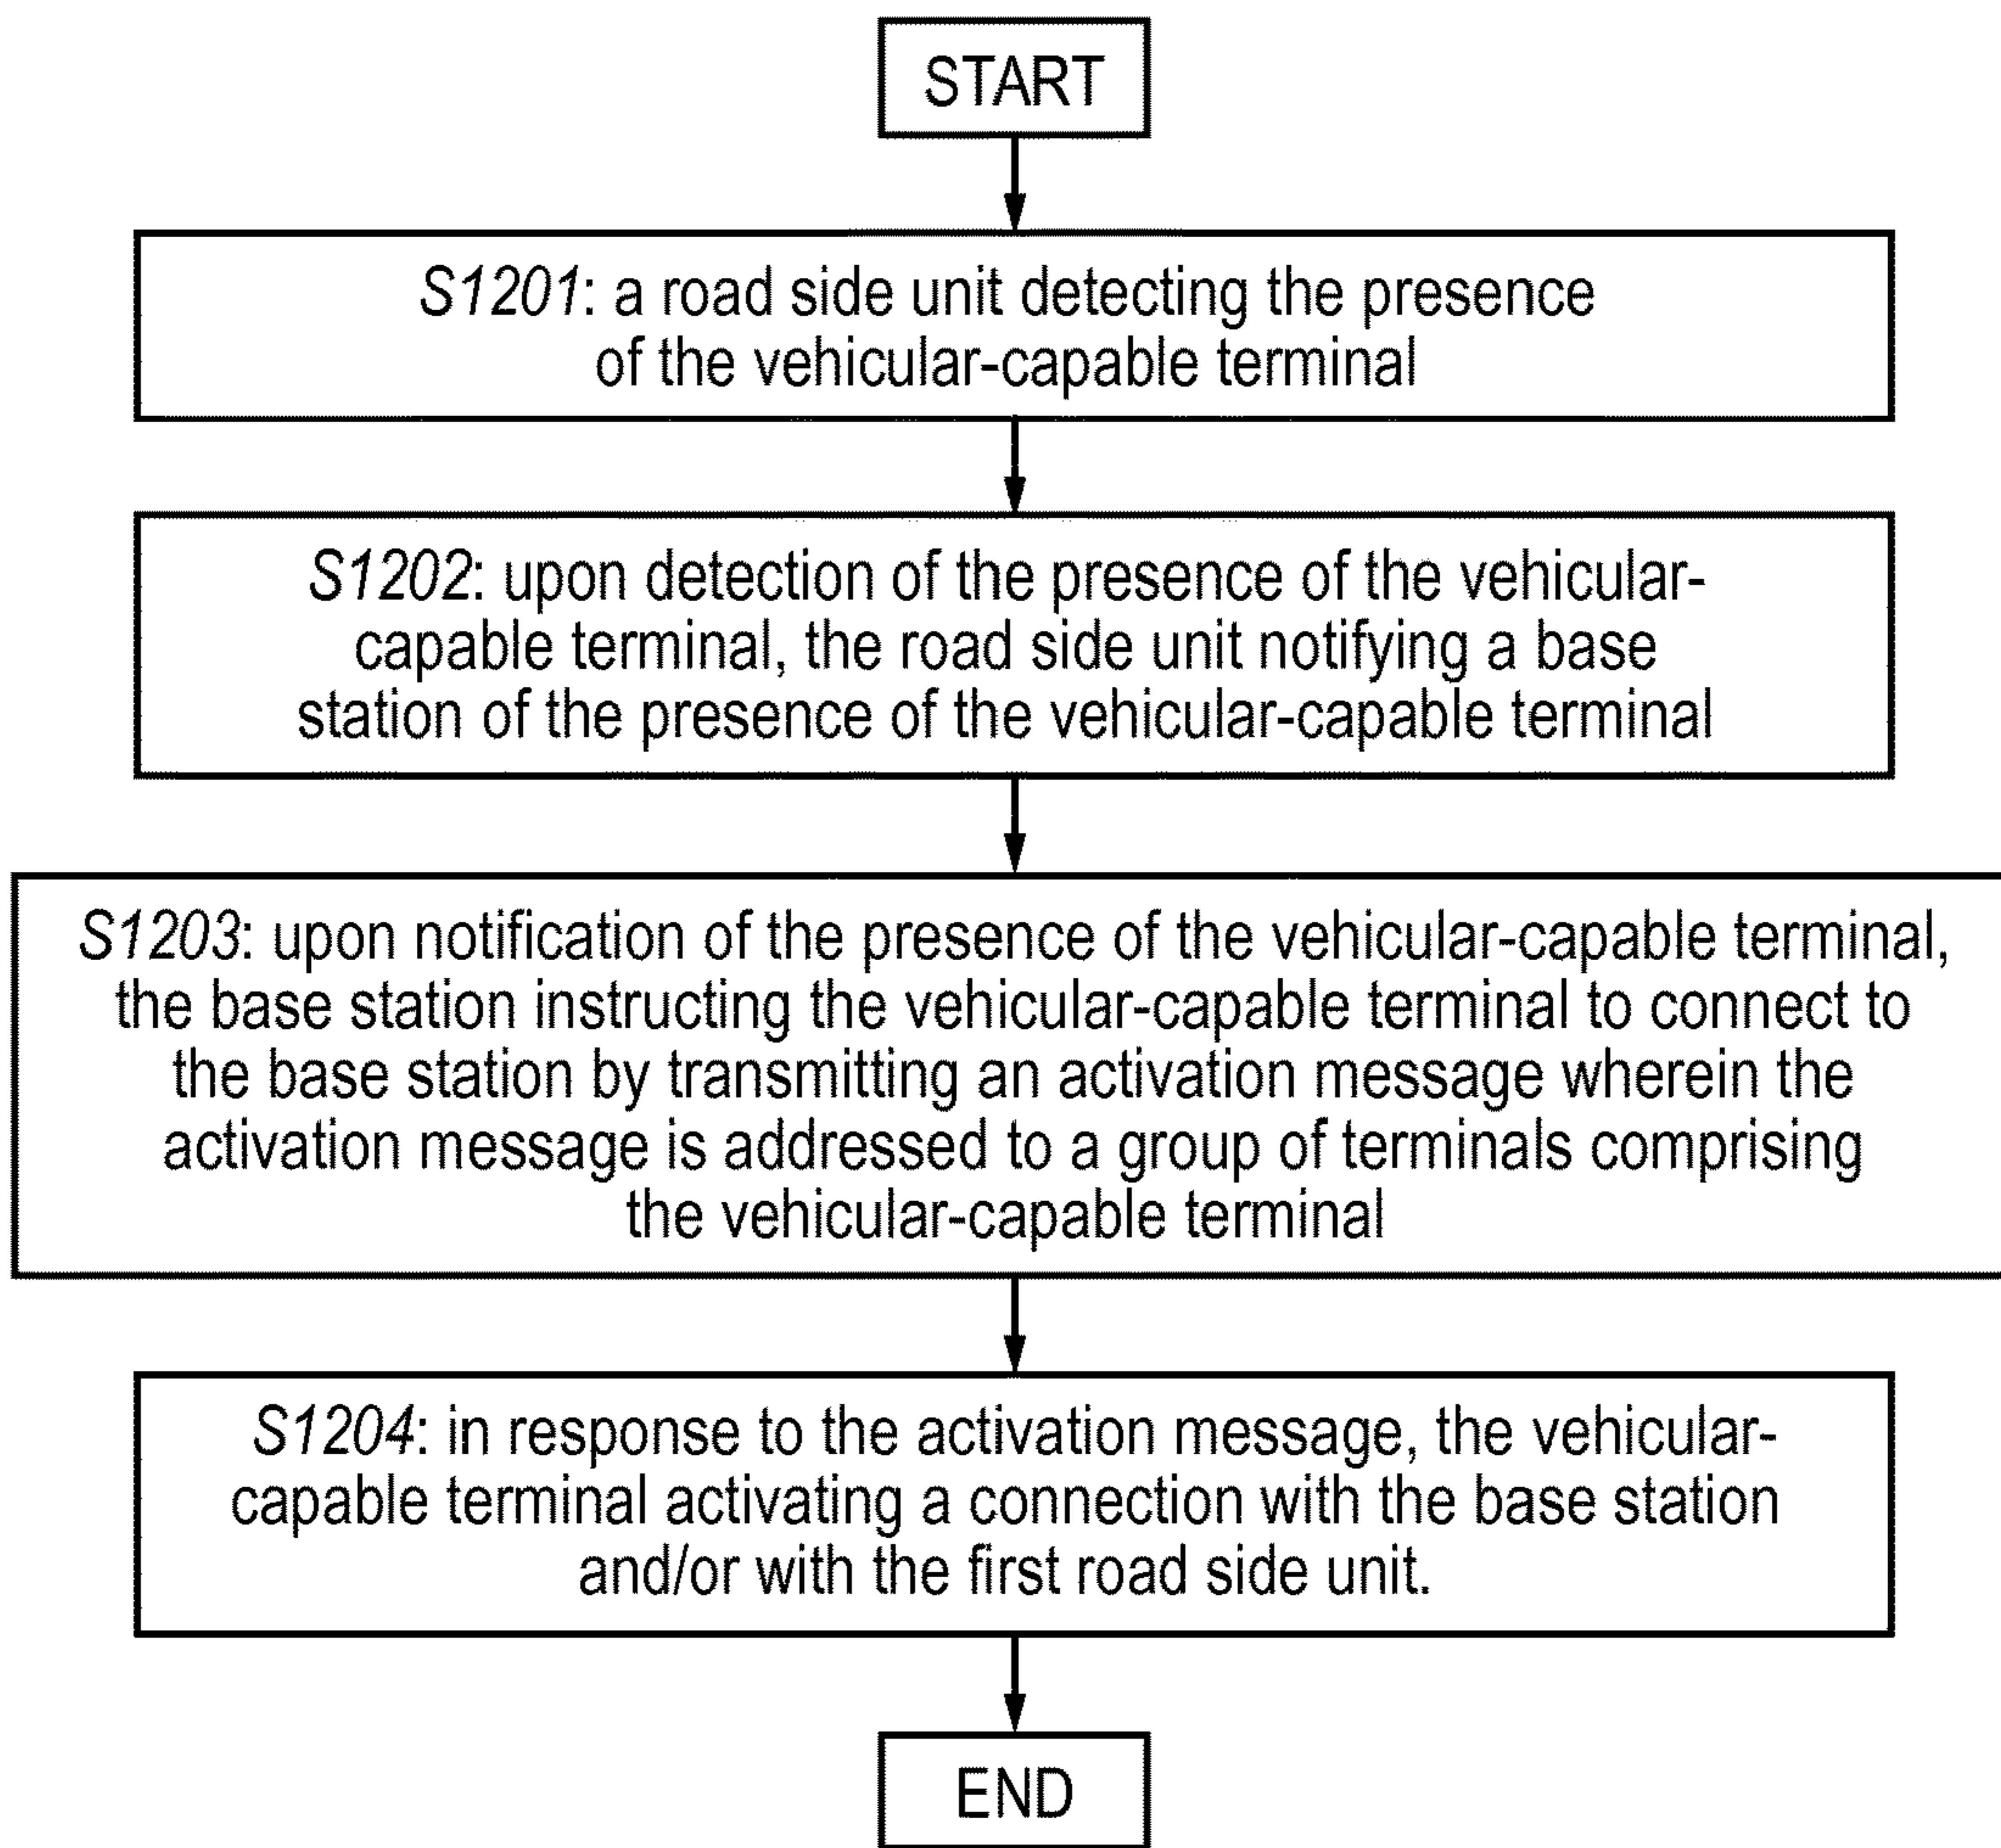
START

S1201: a road side unit detecting the presence of the vehicular-capable terminal

S1202: upon detection of the presence of the vehicular-capable terminal, the road side unit notifying a base station of the presence of the vehicular-capable terminal

S1203: upon notification of the presence of the vehicular-capable terminal, the base station instructing the vehicular-capable terminal to connect to the base station by transmitting an activation message wherein the activation message is addressed to a group of terminals comprising the vehicular-capable terminal

S1204: in response to the activation message, the vehicular-capable terminal activating a connection with the base station and/or with the first road side unit.

END